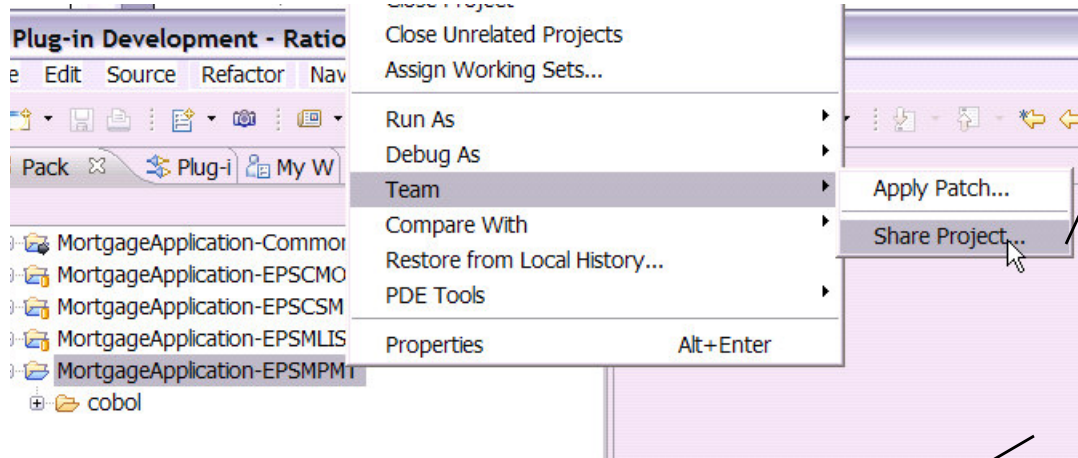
Plug-in Development - Ratio
e Edit Source Refactor Nav
Pack Plug-i My W
MortgageApplication-Commor
MortgageApplication-EPSCMO
MortgageApplication-EPSCSM
MortgageApplication-EPSMLIS
MortgageApplication-EPSMPMT
cobol

Close Project
Close Unrelated Projects
Assign Working Sets...
Run As
Debug As
Team
Compare With
Restore from Local History...
PDE Tools
Properties Alt+Enter

Apply Patch...
Share Project...